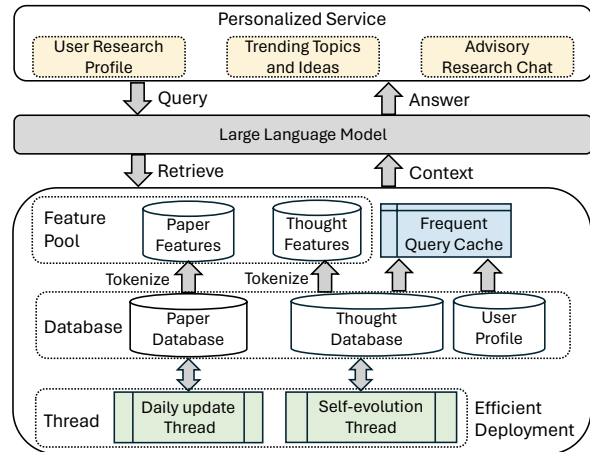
Personalized Service

User Research Profile

Trending Topics and Ideas

Advisory Research Chat

Query

Answer

Large Language Model

Retrieve

Context

Feature Pool

Paper Features

Thought Features

Frequent Query Cache

Tokenize

Tokenize

Database

Paper Database

Thought Database

User Profile

Thread

Daily update Thread

Self-evolution Thread

Efficient Deployment